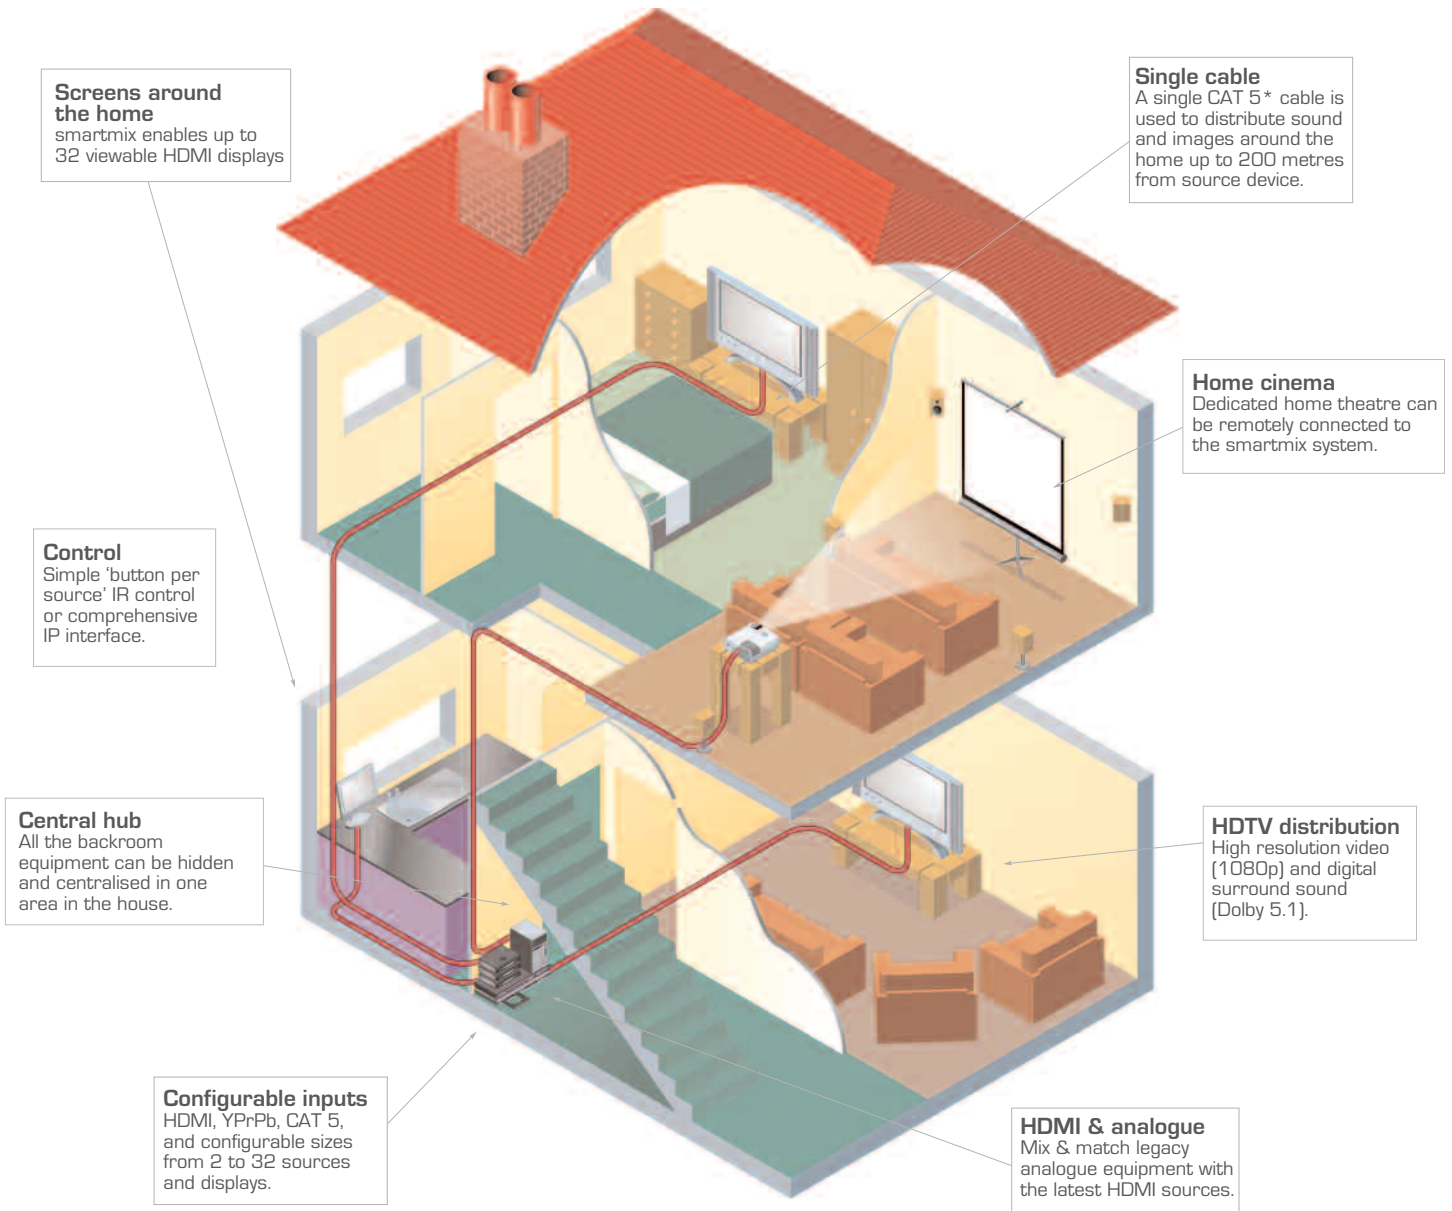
Screens around the home
smartmix enables up to 32 viewable HDMI displays

Single cable
A single CAT 5* cable is used to distribute sound and images around the home up to 200 metres from source device.

Home cinema
Dedicated home theatre can be remotely connected to the smartmix system.

Control
Simple 'button per source' IR control or comprehensive IP interface.

Central hub
All the backroom equipment can be hidden and centralised in one area in the house.

HDTV distribution
High resolution video (1080p) and digital surround sound (Dolby 5.1).

Configurable inputs
HDMI, YPrPb, CAT 5, and configurable sizes from 2 to 32 sources and displays.

HDMI & analogue
Mix & match legacy analogue equipment with the latest HDMI sources.